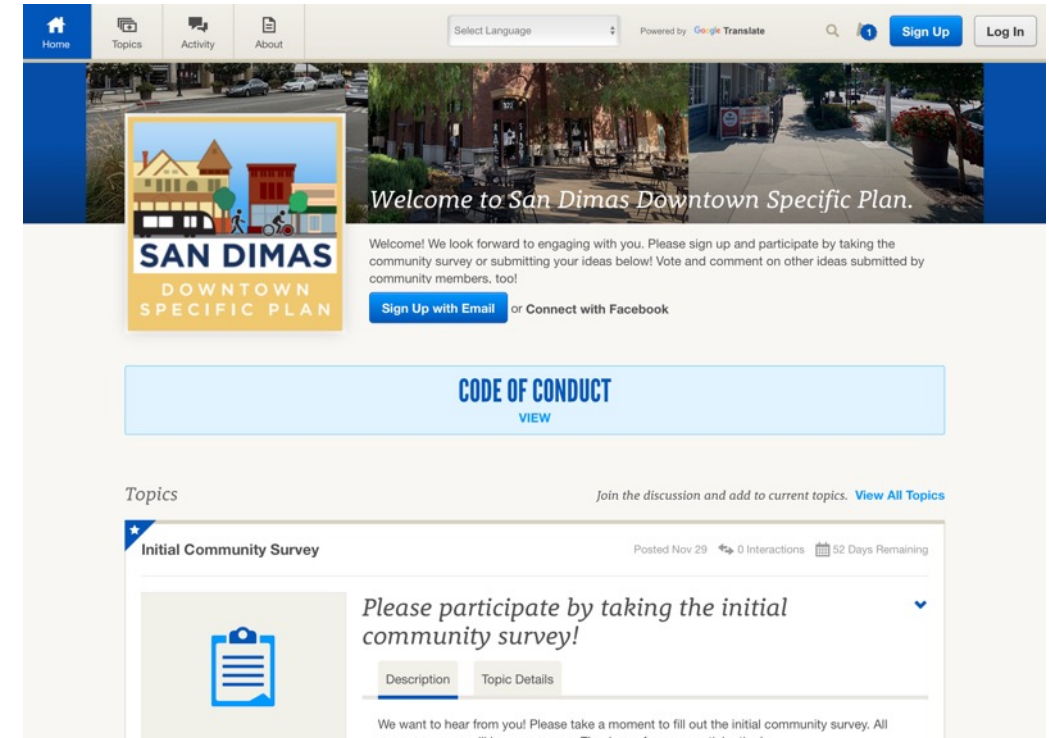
Home Topics Activity About

Select Language

Powered by Google Translate

1

Sign Up

Log In

SAN DIMAS
DOWNTOWN SPECIFIC PLAN

Welcome to San Dimas Downtown Specific Plan.

Welcome! We look forward to engaging with you. Please sign up and participate by taking the community survey or submitting your ideas below! Vote and comment on other ideas submitted by community members, too!

Sign Up with Email or Connect with Facebook

CODE OF CONDUCT
VIEW

Topics

Join the discussion and add to current topics. View All Topics

Initial Community Survey

Posted Nov 29 0 Interactions 52 Days Remaining

Please participate by taking the initial community survey!

Description Topic Details

We want to hear from you! Please take a moment to fill out the initial community survey. All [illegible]